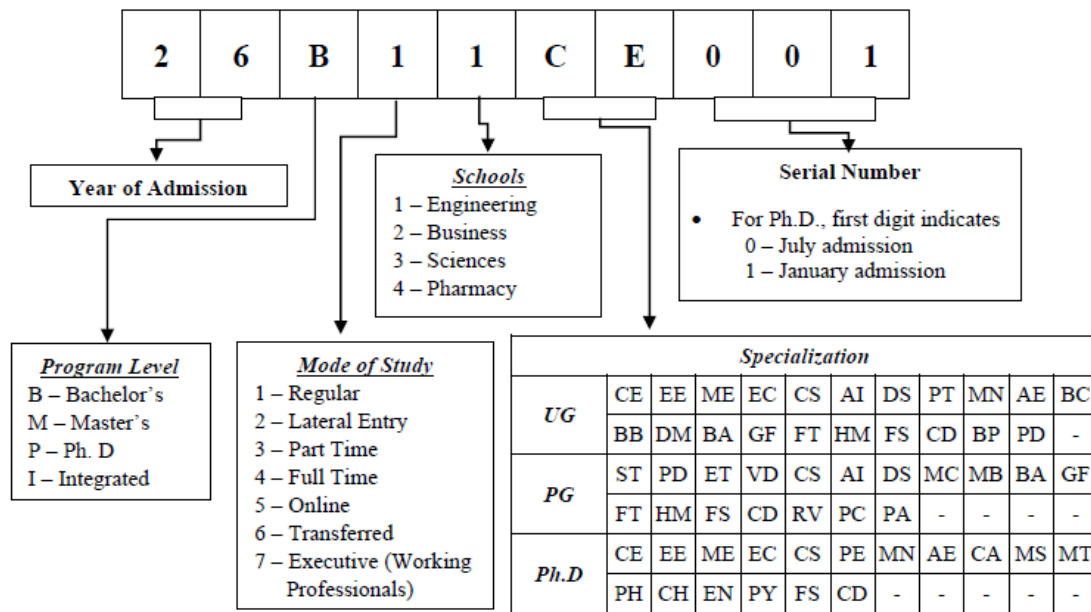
| 2 | 6 | B | 1 | 1 | C | E | 0 | 0 | 1 |
|---|---|---|---|---|---|---|---|---|---|

Year of Admission

*Schools*
1 – Engineering
2 – Business
3 – Sciences
4 – Pharmacy

Serial Number

• For Ph.D., first digit indicates
0 – July admission
1 – January admission

*Program Level*
B – Bachelor's
M – Master's
P – Ph. D
I – Integrated

*Mode of Study*
1 – Regular
2 – Lateral Entry
3 – Part Time
4 – Full Time
5 – Online
6 – Transferred
7 – Executive (Working Professionals)

*Specialization*

| | | | | | | | | | | | |
|---|---|---|---|---|---|---|---|---|---|---|---|
| *UG* | CE | EE | ME | EC | CS | AI | DS | PT | MN | AE | BC |
| | BB | DM | BA | GF | FT | HM | FS | CD | BP | PD | - |
| *PG* | ST | PD | ET | VD | CS | AI | DS | MC | MB | BA | GF |
| | FT | HM | FS | CD | RV | PC | PA | - | - | - | - |
| *Ph.D* | CE | EE | ME | EC | CS | PE | MN | AE | CA | MS | MT |
| | PH | CH | EN | PY | FS | CD | - | - | - | - | - |